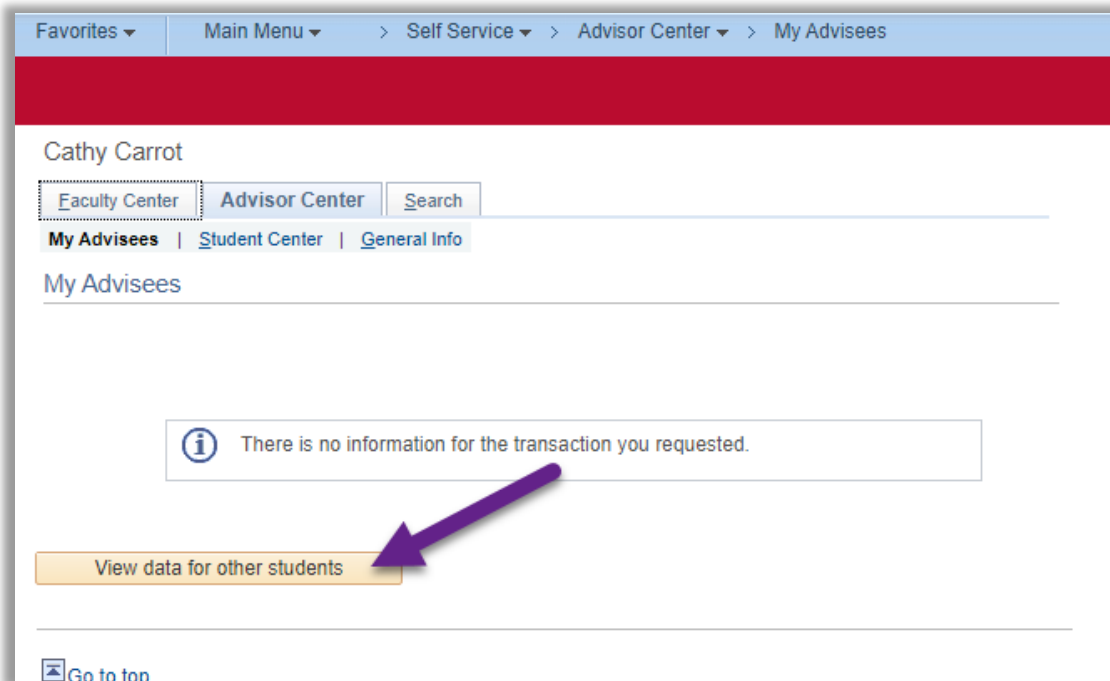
Favorites ▾ Main Menu ▾ > Self Service ▾ > Advisor Center ▾ > My Advisees

Cathy Carrot

Faculty Center | Advisor Center | Search

My Advisees | Student Center | General Info

My Advisees

There is no information for the transaction you requested.

View data for other students

Go to top